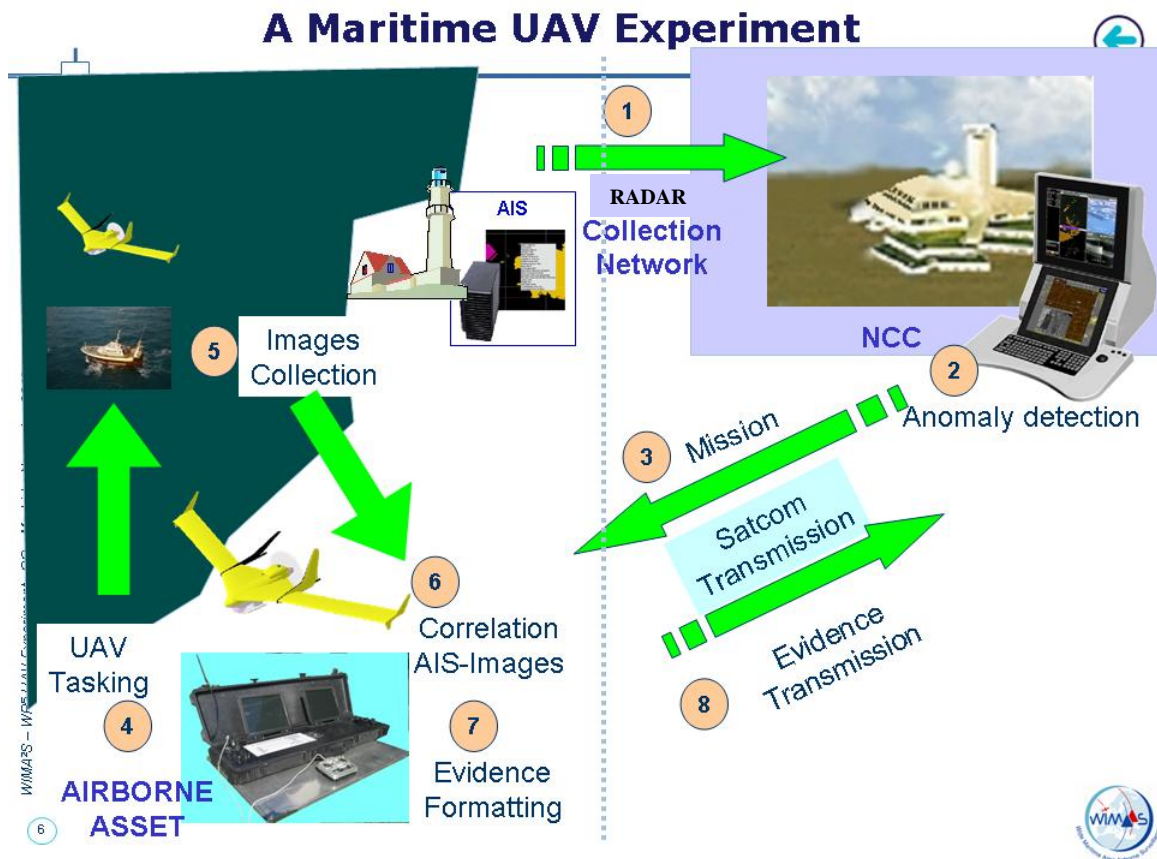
A Maritime UAV Experiment

1

RADAR

AIS

Collection Network

NCC

2

Anomaly detection

5

Images Collection

3

Mission

Satcom Transmission

6

Correlation AIS-Images

Evidence Transmission

8

UAV Tasking

4

7

Evidence Formatting

AIRBORNE ASSET

WIMA²S – WP5 UAV Experiment

6

WIMA²S